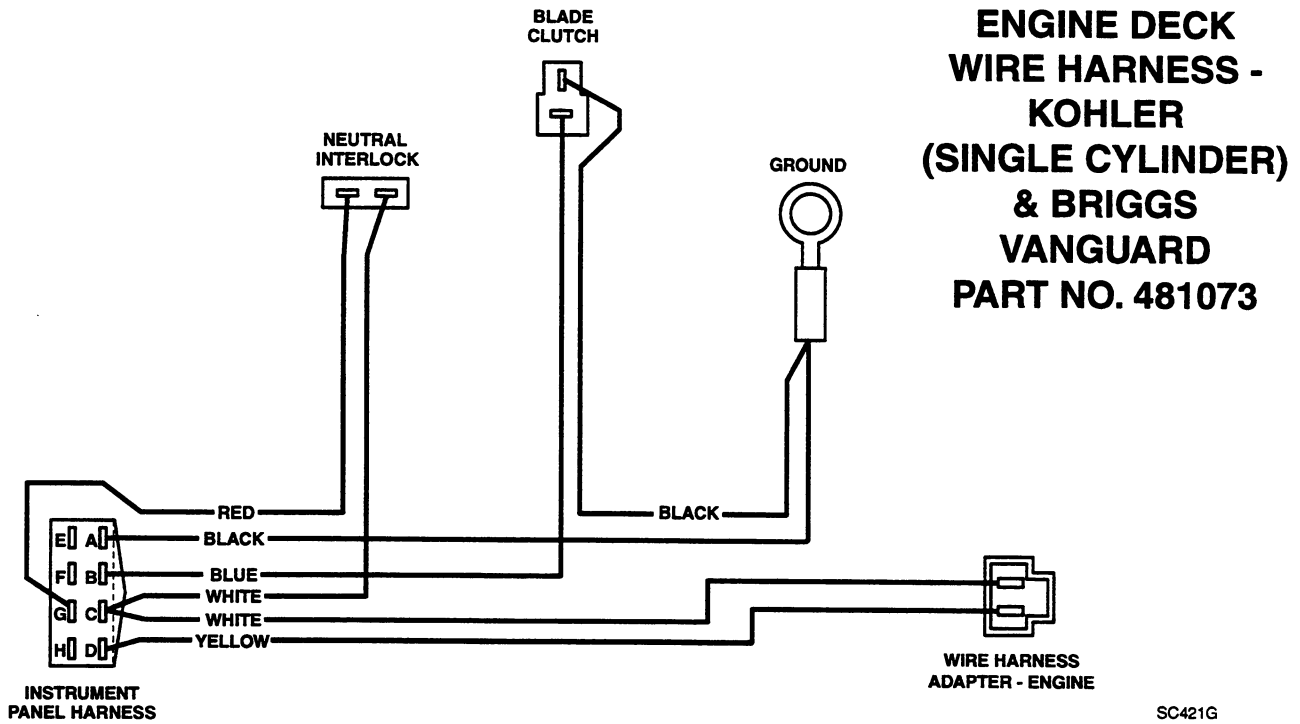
ENGINE DECK WIRE HARNESS - KOHLER (SINGLE CYLINDER) & BRIGGS VANGUARD PART NO. 481073

BLADE CLUTCH

NEUTRAL INTERLOCK

GROUND

RED

BLACK

BLACK

BLUE

WHITE

WHITE

YELLOW

E A

F B

G C

H D

INSTRUMENT PANEL HARNESS

WIRE HARNESS ADAPTER - ENGINE

SC421G